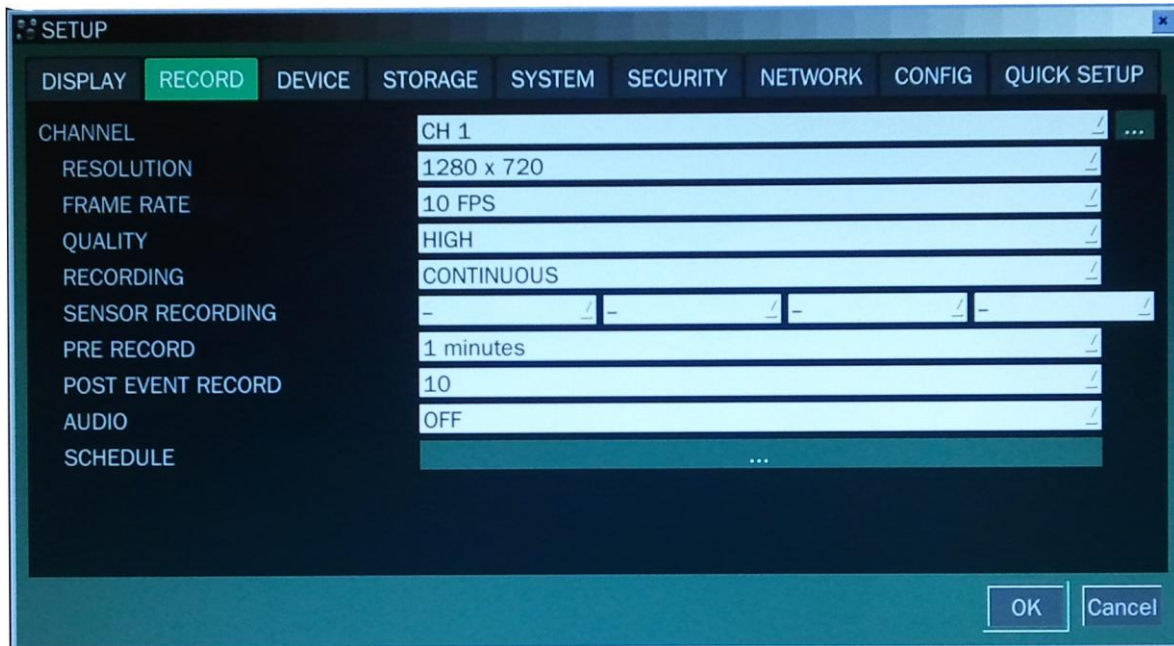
SETUP

DISPLAY RECORD DEVICE STORAGE SYSTEM SECURITY NETWORK CONFIG QUICK SETUP

CHANNEL CH 1 ...
RESOLUTION 1280 x 720
FRAME RATE 10 FPS
QUALITY HIGH
RECORDING CONTINUOUS
SENSOR RECORDING – – – –
PRE RECORD 1 minutes
POST EVENT RECORD 10
AUDIO OFF
SCHEDULE ...

OK Cancel